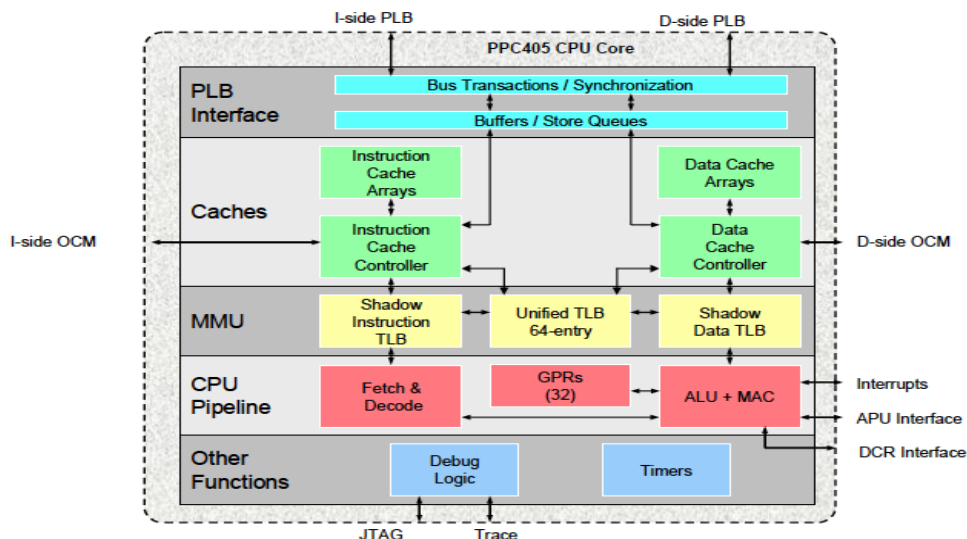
I-side PLB
D-side PLB
PPC405 CPU Core
PLB Interface
Bus Transactions / Synchronization
Buffers / Store Queues
Caches
Instruction Cache Arrays
Data Cache Arrays
I-side OCM
Instruction Cache Controller
Data Cache Controller
D-side OCM
MMU
Shadow Instruction TLB
Unified TLB 64-entry
Shadow Data TLB
CPU Pipeline
Fetch & Decode
GPRs (32)
ALU + MAC
Interrupts
APU Interface
DCR Interface
Other Functions
Debug Logic
Timers
JTAG
Trace